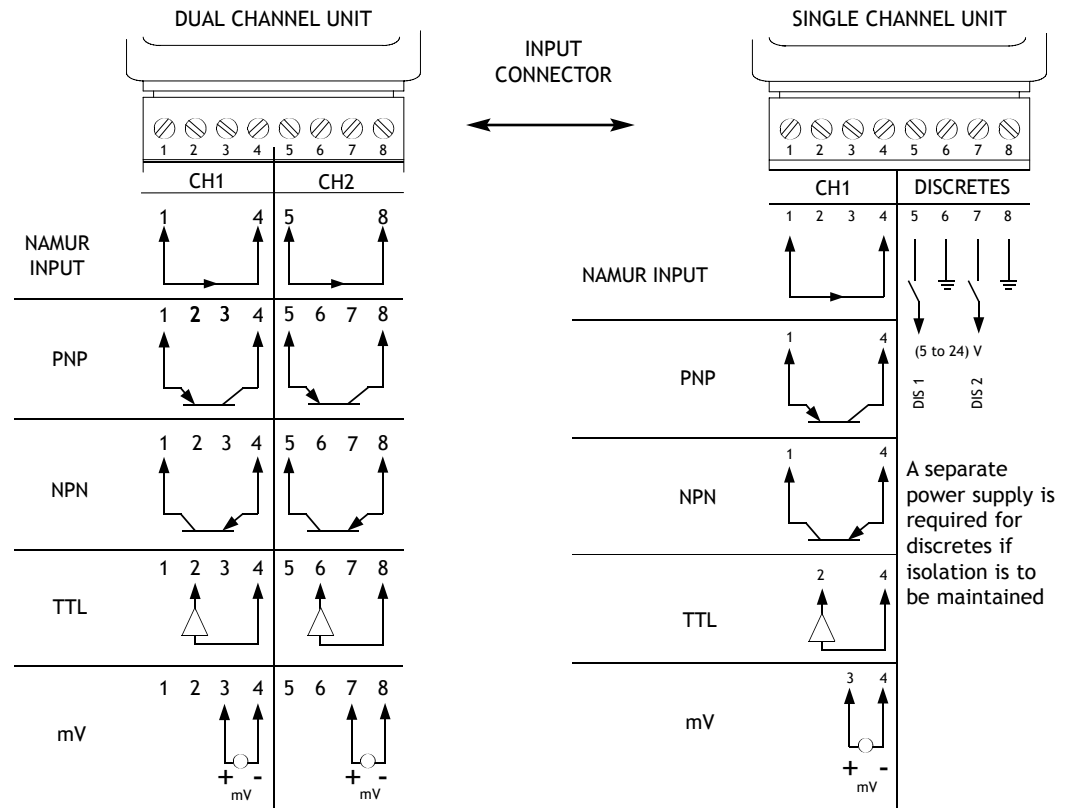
DUAL CHANNEL UNIT

INPUT CONNECTOR

SINGLE CHANNEL UNIT

1 2 3 4 5 6 7 8

CH1 CH2

NAMUR INPUT

1 4 5 8

PNP

1 2 3 4 5 6 7 8

NPN

1 2 3 4 5 6 7 8

TTL

1 2 3 4 5 6 7 8

mV

1 2 3 4 5 6 7 8

+ - mV + - mV

1 2 3 4 5 6 7 8

CH1 DISCRETES

1 2 3 4 5 6 7 8

NAMUR INPUT

(5 to 24) V

DIS 1 DIS 2

PNP

1 4

NPN

1 4

A separate power supply is required for discretes if isolation is to be maintained

TTL

2 4

mV

3 4

+ - mV